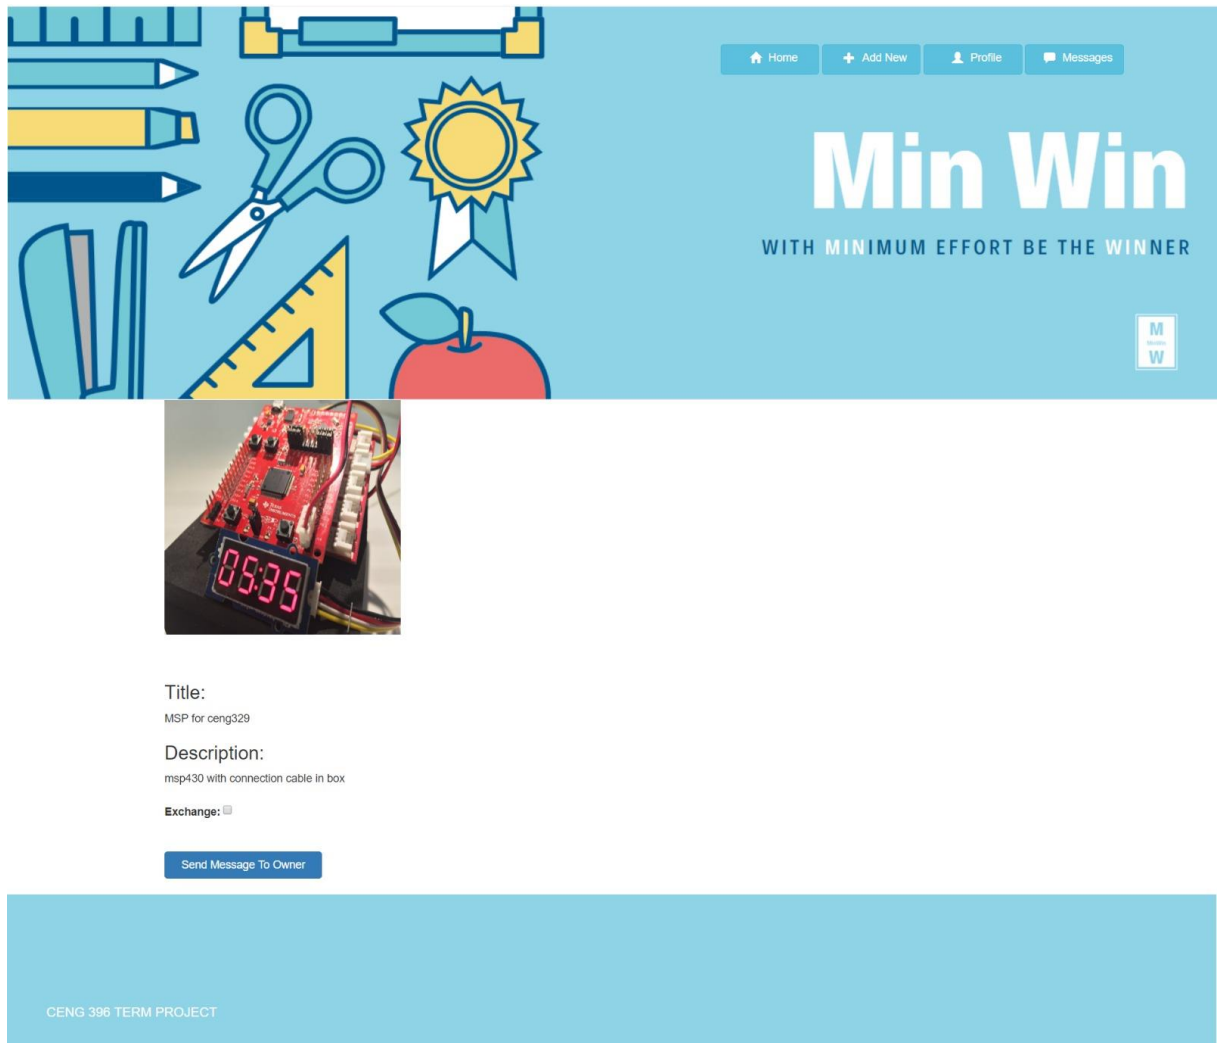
Home Add New Profile Messages

Min Win

WITH MINIMUM EFFORT BE THE WINNER

M
W

05:35

Title:
MSP for ceng329

Description:
msp430 with connection cable in box

Exchange:

Send Message To Owner

CENG 396 TERM PROJECT